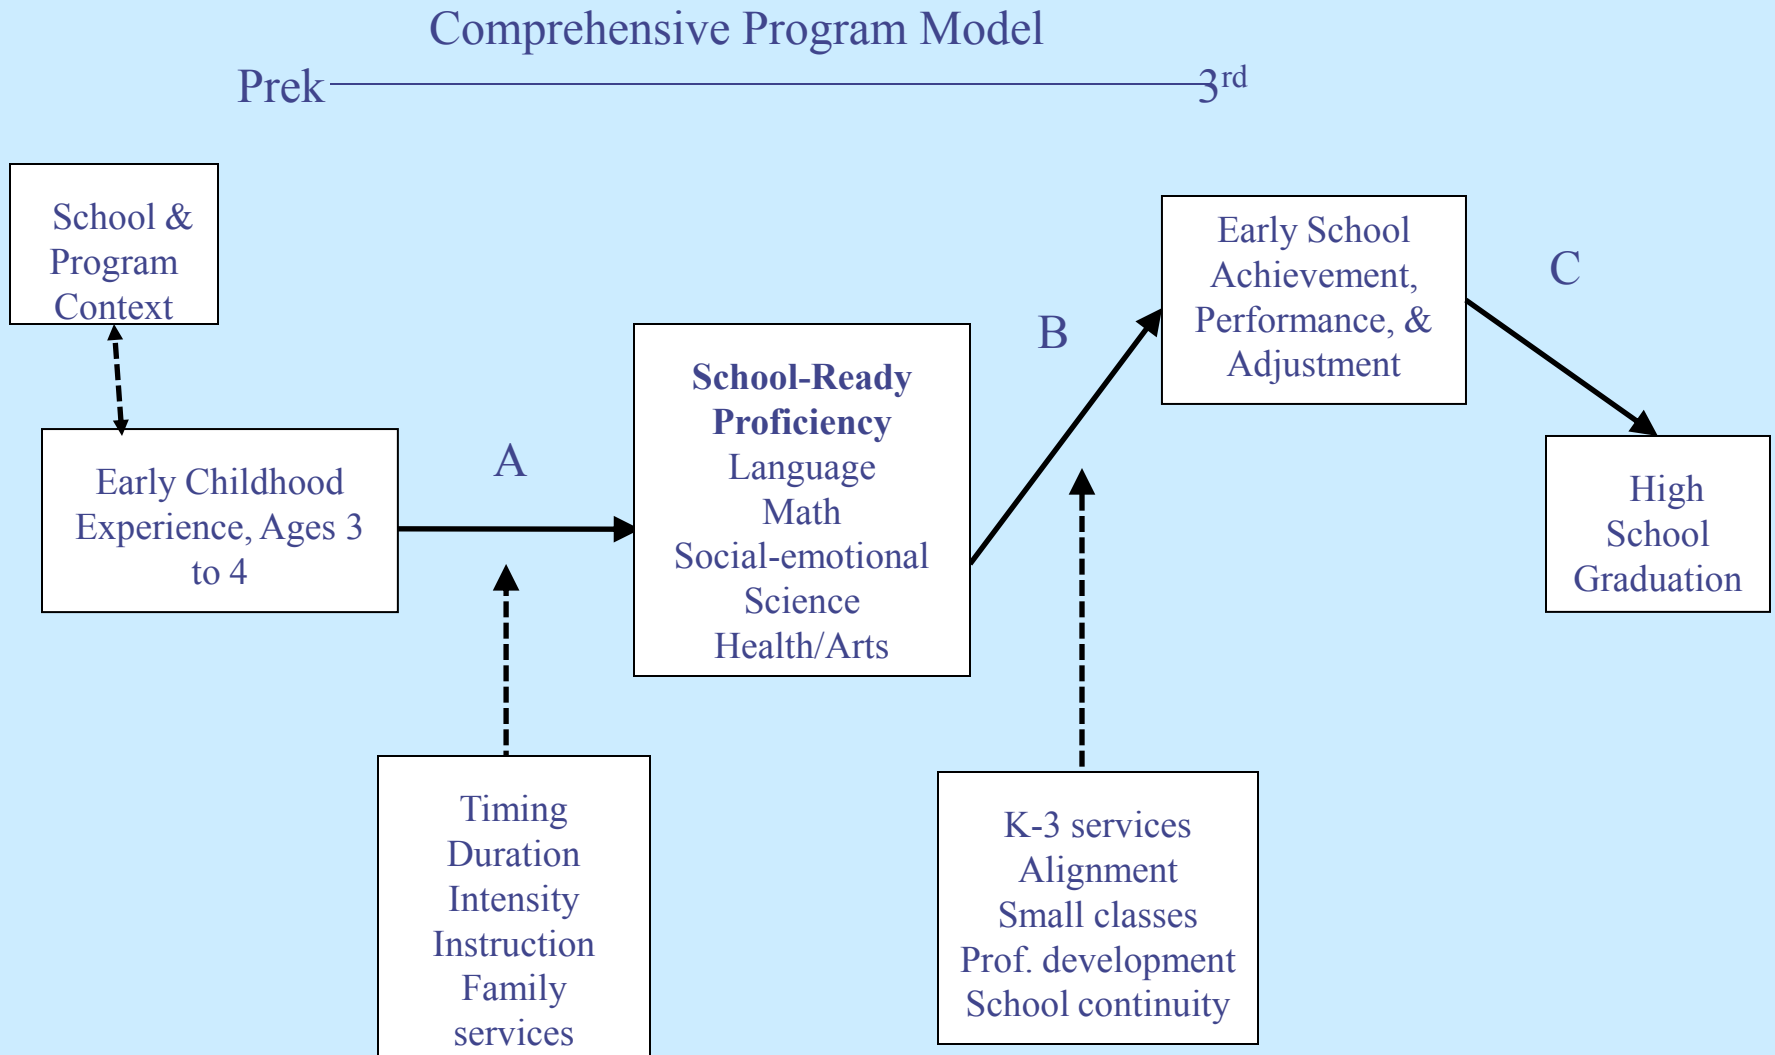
Comprehensive Program Model

Prek $3^{rd}$

School & Program Context

Early Childhood Experience, Ages 3 to 4

A

**School-Ready Proficiency**
Language
Math
Social-emotional
Science
Health/Arts

B

Early School Achievement, Performance, & Adjustment

C

High School Graduation

Timing
Duration
Intensity
Instruction
Family services

K-3 services
Alignment
Small classes
Prof. development
School continuity